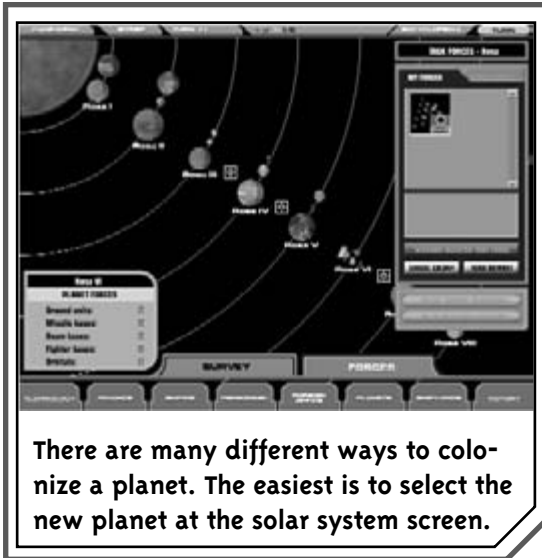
Rosa I

Rosa II

Rosa III

Rosa IV

Rosa V

Rosa VI

Rosa VII

TASK FORCES - Rosa

MY FORCES

Rosa VI

PLANET FORCES

Ground units:

Missile bases:

Beam bases:

Fighter bases:

Orbitals:

SURVEY

FORCES

There are many different ways to colonize a planet. The easiest is to select the new planet at the solar system screen.